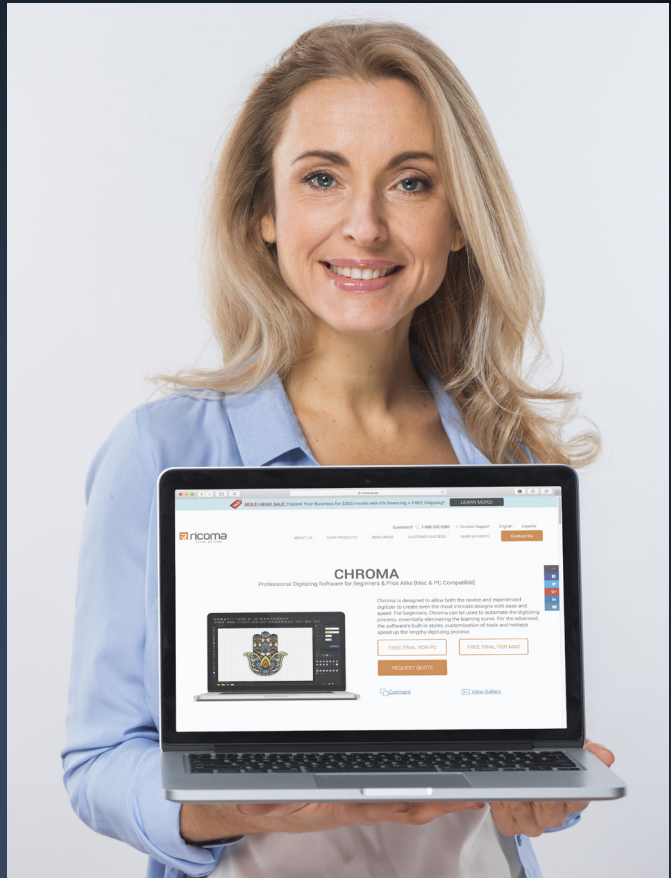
MULTI-HEAD SALE: Expand Your Business For $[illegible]/month with 0% Financing + FREE Shipping* LEARN MORE

ricoma

Questions? 1-888-292-6282 Contact Support English Español

ABOUT US SHOP PRODUCTS RESOURCES CUSTOMER SUCCESS NEWS & EVENTS Contact Us

CHROMA

Professional Digitizing Software for Beginners & Pros Alike (Mac & PC Compatible)

Chroma is designed to allow both the novice and experienced digitizer to create even the most intricate designs with ease and speed. For beginners, Chroma can be used to automate the digitizing process, essentially eliminating the learning curve. For the advanced, the software's built-in styles, customization of tools and hotkeys speed up the lengthy digitizing process.

FREE TRIAL FOR PC FREE TRIAL FOR MAC

REQUEST QUOTE

Compare View Gallery